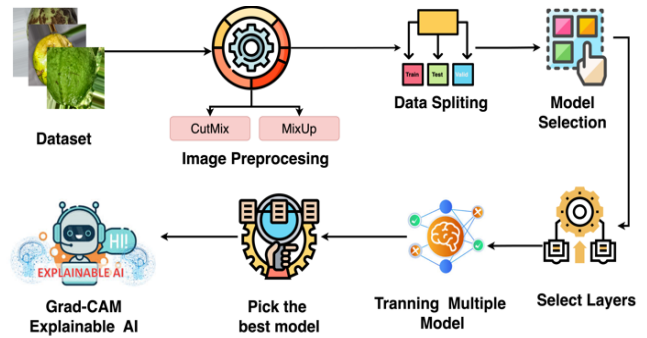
Dataset

CutMix

MixUp

Image Preprocesing

Train

Test

Valid

Data Spliting

Model Selection

Select Layers

Tranning Multiple Model

Pick the best model

HI!

EXPLAINABLE AI

Grad-CAM Explainable AI